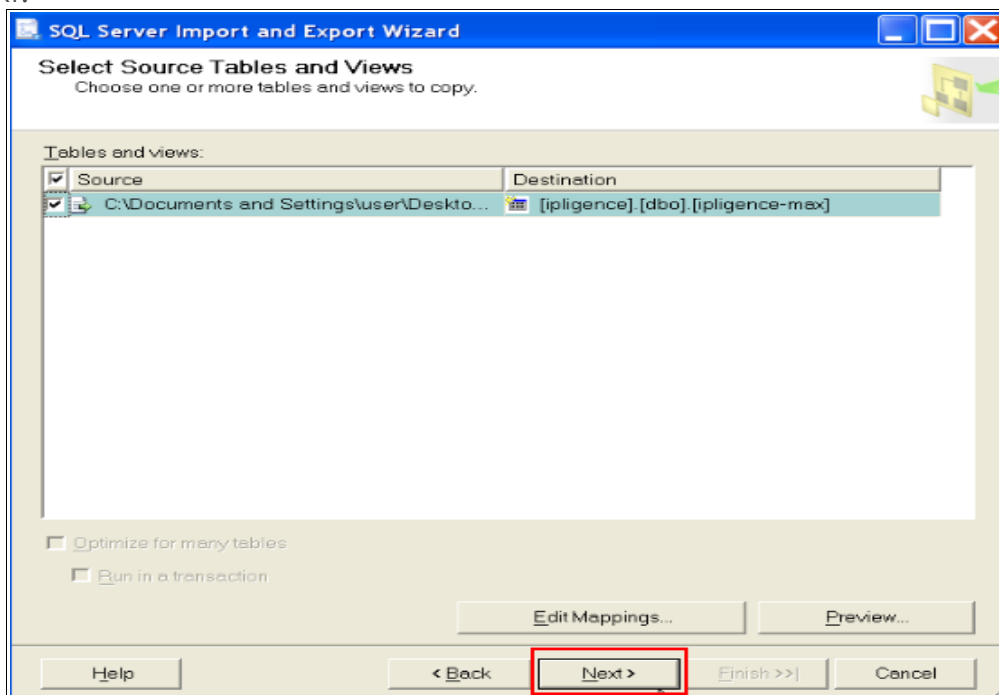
SQL Server Import and Export Wizard

Select Source Tables and Views
Choose one or more tables and views to copy.

Tables and views:

| Source | Destination |
|---|---|
| C:\Documents and Settings\user\Deskto... | [ipligence].[dbo].[ipligence-max] |

Optimize for many tables

Run in a transaction

Edit Mappings...

Preview...

Help

< Back

Next >

Finish >>|

Cancel